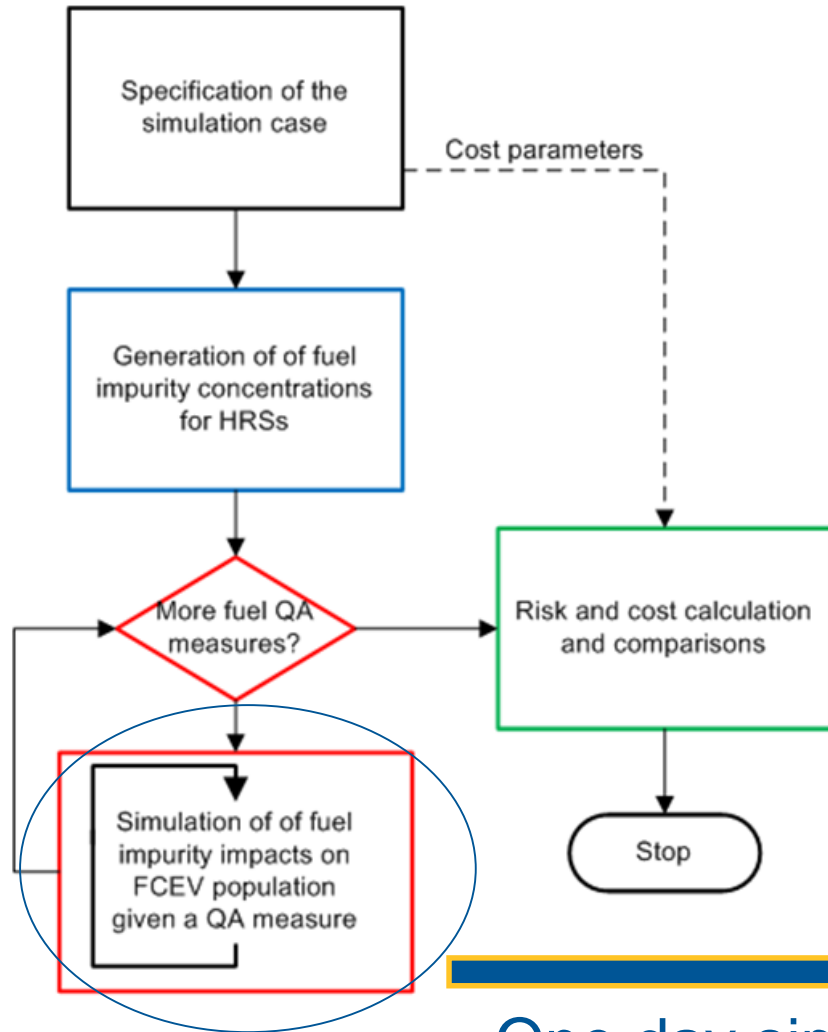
Specification of the simulation case

Cost parameters

Generation of of fuel impurity concentrations for HRSs

More fuel QA measures?

Risk and cost calculation and comparisons

Simulation of of fuel impurity impacts on FCEV population given a QA measure

Stop

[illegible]